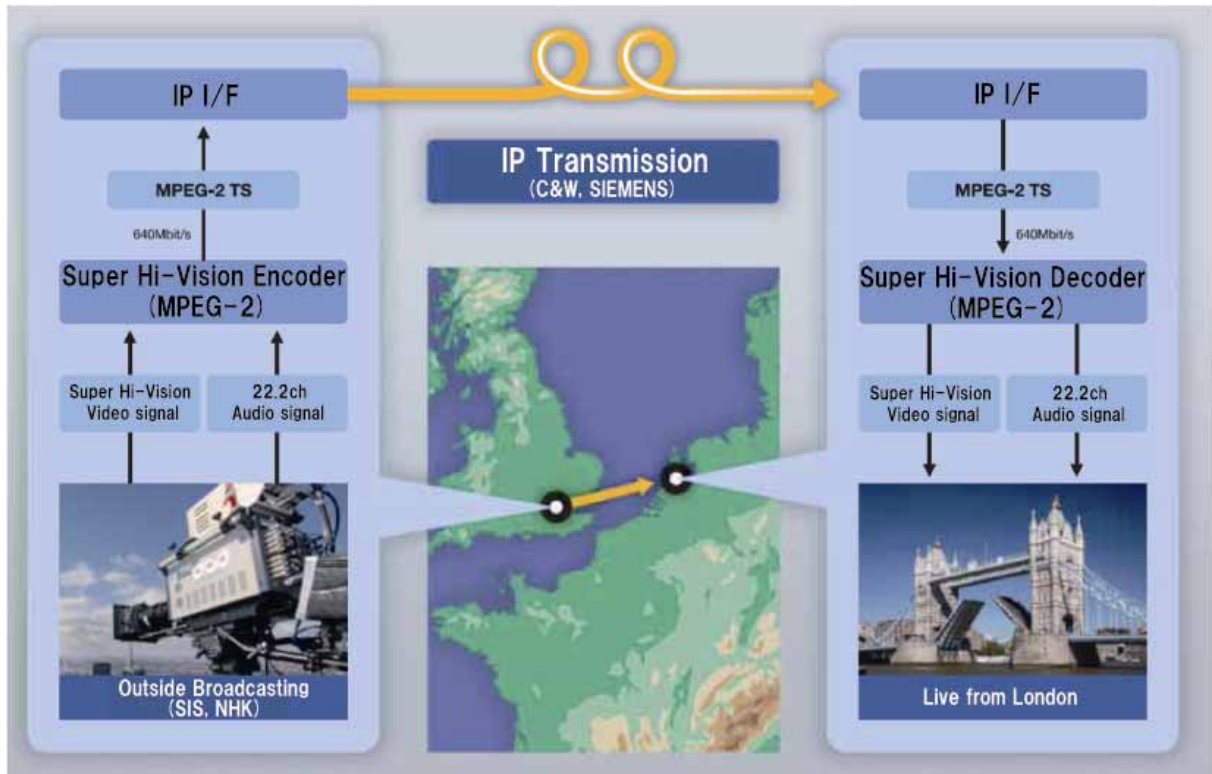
IP I/F

MPEG-2 TS

640Mbit/s

Super Hi-Vision Encoder (MPEG-2)

Super Hi-Vision Video signal

22.2ch Audio signal

Outside Broadcasting (SIS, NHK)

IP Transmission (C&W, SIEMENS)

IP I/F

MPEG-2 TS

640Mbit/s

Super Hi-Vision Decoder (MPEG-2)

Super Hi-Vision Video signal

22.2ch Audio signal

Live from London